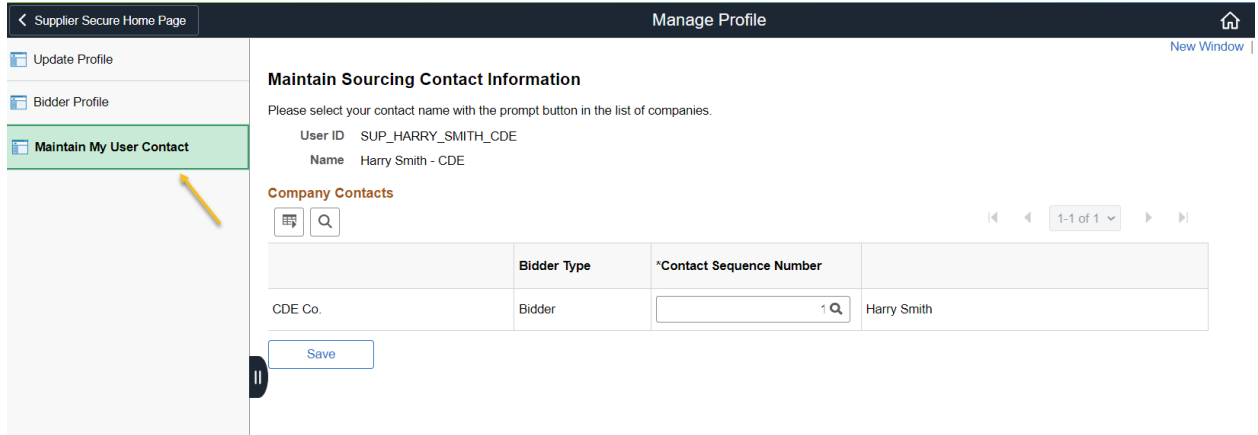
Supplier Secure Home Page

Manage Profile

Update Profile

Bidder Profile

Maintain My User Contact

New Window |

Maintain Sourcing Contact Information

Please select your contact name with the prompt button in the list of companies.

User ID SUP_HARRY_SMITH_CDE

Name Harry Smith - CDE

Company Contacts

1-1 of 1

| | Bidder Type | *Contact Sequence Number | |
|---|---|---|---|
| CDE Co. | Bidder | 1 | Harry Smith |

Save